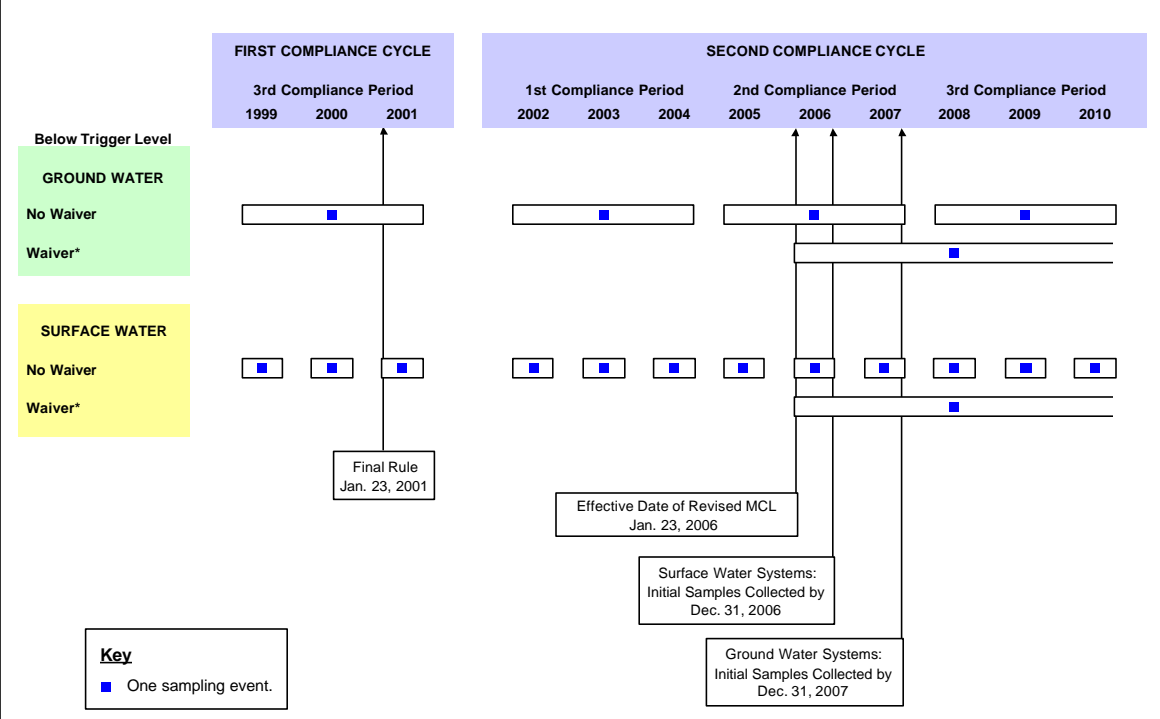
FIRST COMPLIANCE CYCLE

3rd Compliance Period

1999 2000 2001

SECOND COMPLIANCE CYCLE

1st Compliance Period

2002 2003 2004

2nd Compliance Period

2005 2006 2007

3rd Compliance Period

2008 2009 2010

Below Trigger Level

GROUND WATER

No Waiver

Waiver*

SURFACE WATER

No Waiver

Waiver*

Final Rule
Jan. 23, 2001

Effective Date of Revised MCL
Jan. 23, 2006

Surface Water Systems:
Initial Samples Collected by
Dec. 31, 2006

Ground Water Systems:
Initial Samples Collected by
Dec. 31, 2007

Key

One sampling event.